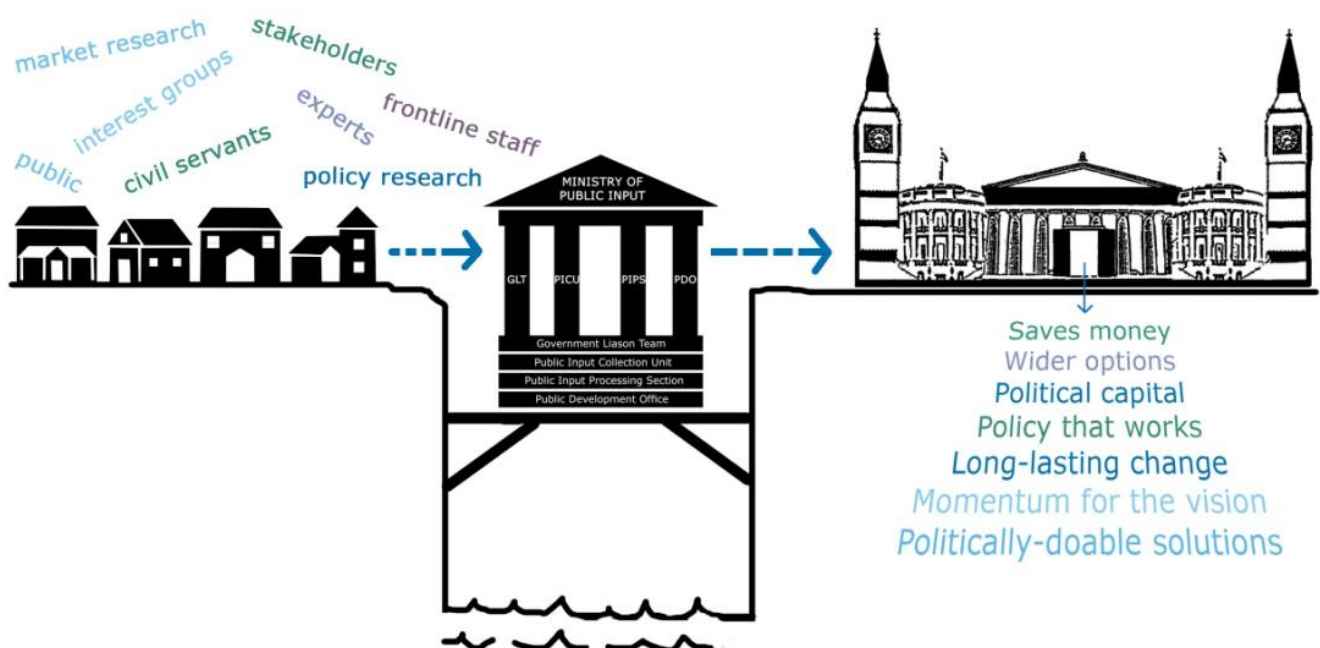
market research
stakeholders
interest groups
experts
frontline staff
public
civil servants
policy research

MINISTRY OF PUBLIC INPUT
GLT
PICU
PIPS
PDO
Government Liason Team
Public Input Collection Unit
Public Input Processing Section
Public Development Office

Saves money
Wider options
Political capital
Policy that works
Long-lasting change
Momentum for the vision
Politically-doable solutions